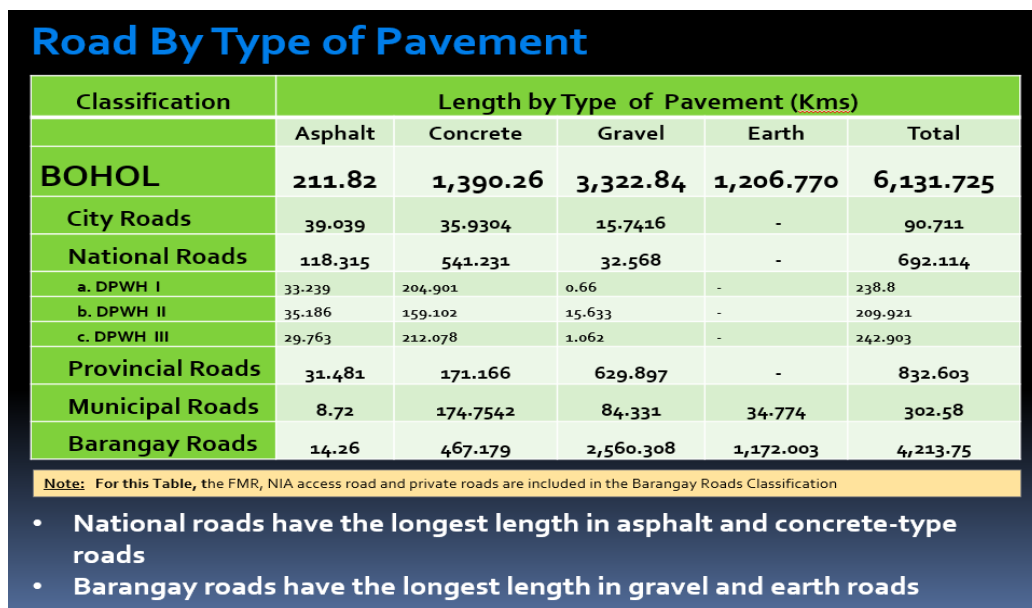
Road By Type of Pavement

| Classification | Length by Type of Pavement (Kms) | | | | |
|---|---|---|---|---|---|
| | Asphalt | Concrete | Gravel | Earth | Total |
| BOHOL | 211.82 | 1,390.26 | 3,322.84 | 1,206.770 | 6,131.725 |
| City Roads | 39.039 | 35.9304 | 15.7416 | - | 90.711 |
| National Roads | 118.315 | 541.231 | 32.568 | - | 692.114 |
| a. DPWH I | 33.239 | 204.901 | 0.66 | - | 238.8 |
| b. DPWH II | 35.186 | 159.102 | 15.633 | - | 209.921 |
| c. DPWH III | 29.763 | 212.078 | 1.062 | - | 242.903 |
| Provincial Roads | 31.481 | 171.166 | 629.897 | - | 832.603 |
| Municipal Roads | 8.72 | 174.7542 | 84.331 | 34.774 | 302.58 |
| Barangay Roads | 14.26 | 467.179 | 2,560.308 | 1,172.003 | 4,213.75 |

Note: For this Table, the FMR, NIA access road and private roads are included in the Barangay Roads Classification

• National roads have the longest length in asphalt and concrete-type roads
• Barangay roads have the longest length in gravel and earth roads